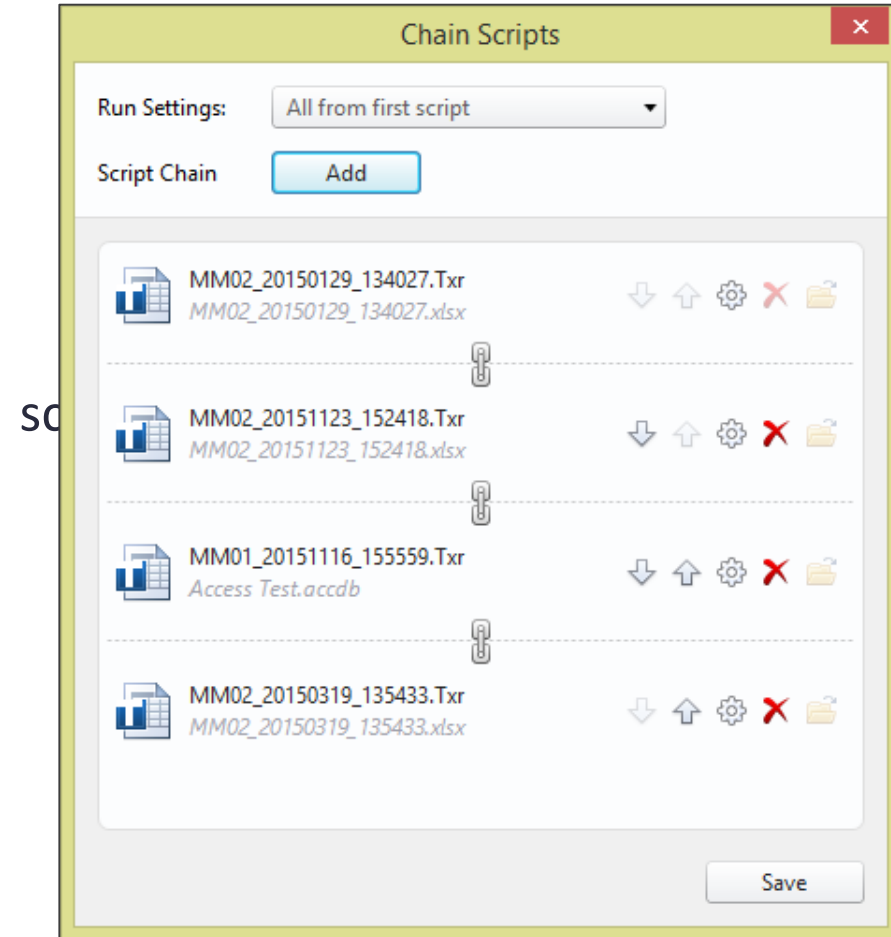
Chain Scripts

Run Settings: All from first script

Script Chain Add

MM02_20150129_134027.Txr
MM02_20150129_134027.xlsx

sc

MM02_20151123_152418.Txr
MM02_20151123_152418.xlsx

MM01_20151116_155559.Txr
Access Test.accdb

MM02_20150319_135433.Txr
MM02_20150319_135433.xlsx

Save